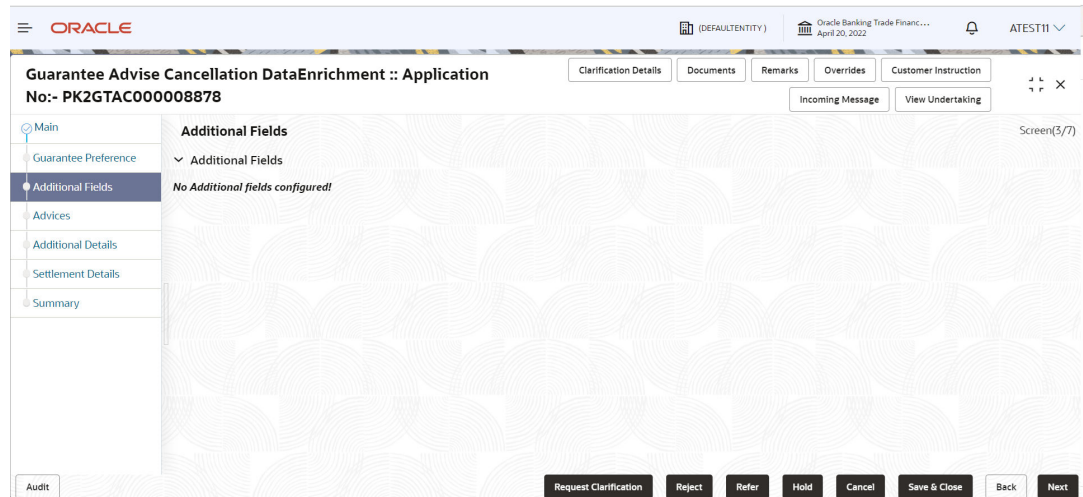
ORACLE

(DEFAULTENTITY)

Oracle Banking Trade Financ...
April 20, 2022

ATEST11

Guarantee Advise Cancellation DataEnrichment :: Application No:- PK2GTAC000008878

Clarification Details | Documents | Remarks | Overrides | Customer Instruction | Incoming Message | View Undertaking

Main
Guarantee Preference
Additional Fields
Advices
Additional Details
Settlement Details
Summary

Additional Fields

Screen(3/7)

Additional Fields

No Additional fields configured!

Audit

Request Clarification | Reject | Refer | Hold | Cancel | Save & Close | Back | Next